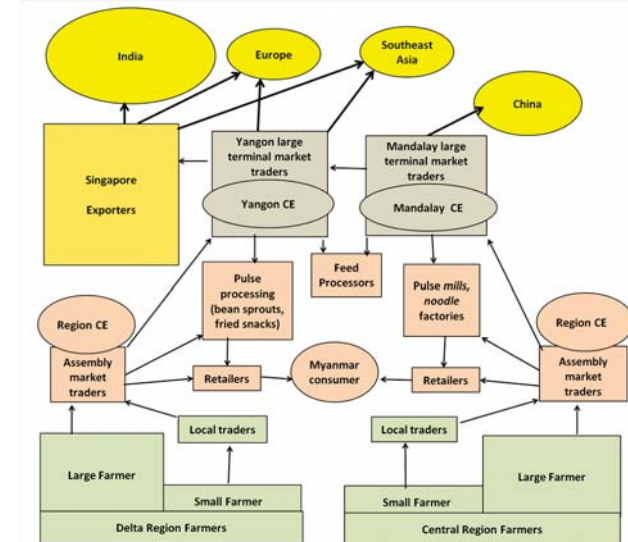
India

Europe

Southeast Asia

China

Singapore

Exporters

Yangon large terminal market traders

Yangon CE

Mandalay large terminal market traders

Mandalay CE

Pulse processing (bean sprouts, fried snacks)

Feed Processors

Pulse *mills*, *noodle* factories

Region CE

Assembly market traders

Retailers

Myanmar consumer

Retailers

Region CE

Assembly market traders

Local traders

Local traders

Large Farmer

Small Farmer

Delta Region Farmers

Small Farmer

Large Farmer

Central Region Farmers